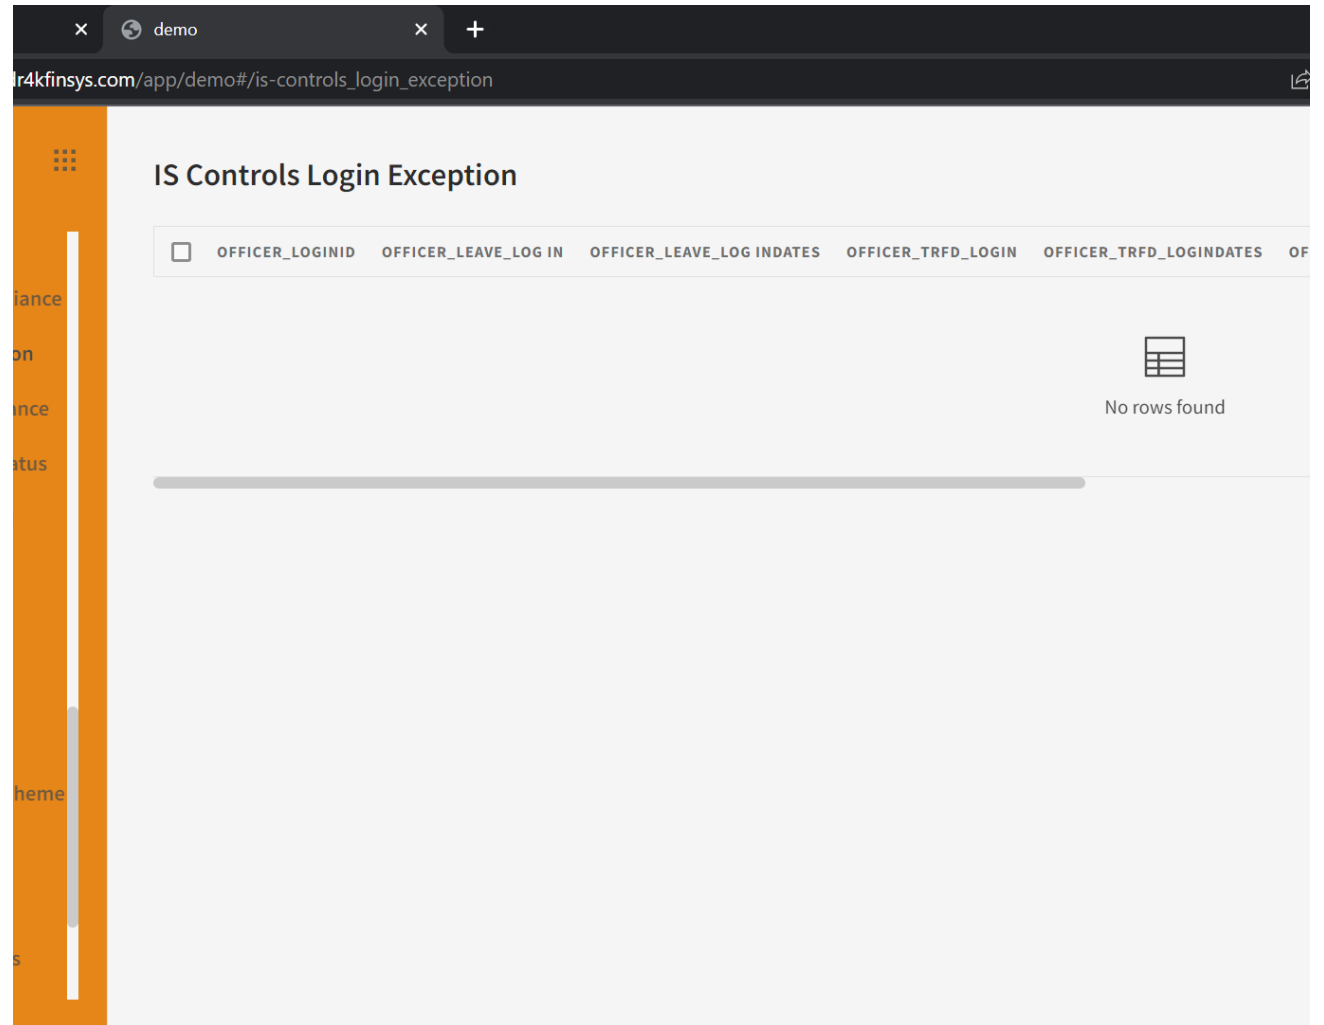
demo

lr4kfinsys.com/app/demo#/is-controls_login_exception

iance
on
ince
atus
heme
s

IS Controls Login Exception

| OFFICER_LOGINID | OFFICER_LEAVE_LOG IN | OFFICER_LEAVE_LOG INDATES | OFFICER_TRFD_LOGIN | OFFICER_TRFD_LOGINDATES | OF |
|---|---|---|---|---|---|

No rows found